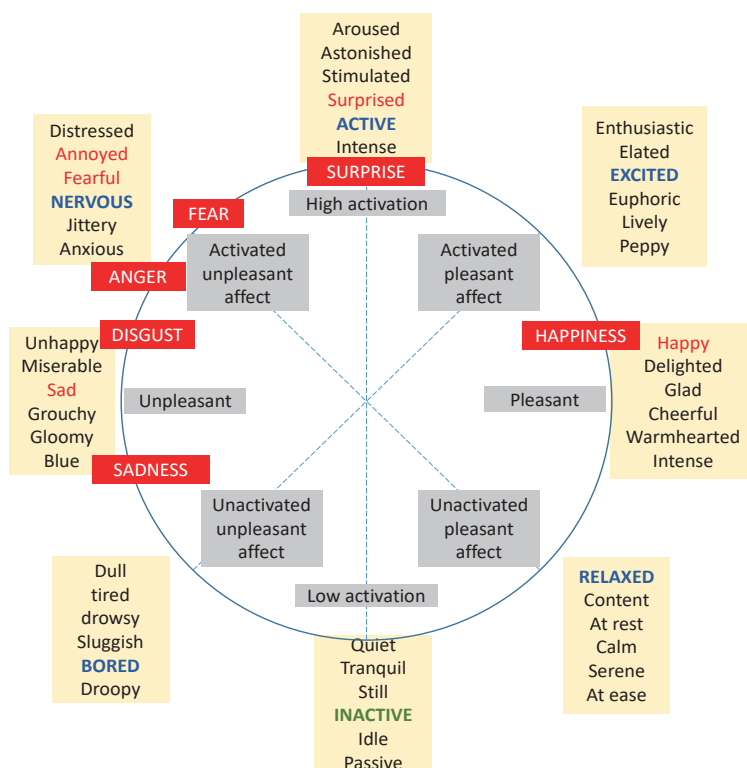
Aroused
Astonished
Stimulated
Surprised
ACTIVE
Intense

SURPRISE

High activation

Distressed
Annoyed
Fearful
NERVOUS
Jittery
Anxious

FEAR

ANGER

Activated unpleasant affect

Activated pleasant affect

Enthusiastic
Elated
EXCITED
Euphoric
Lively
Peppy

HAPPINESS

Happy
Delighted
Glad
Cheerful
Warmhearted
Intense

DISGUST

Unhappy
Miserable
Sad
Grouchy
Gloomy
Blue

SADNESS

Unpleasant

Pleasant

Unactivated unpleasant affect

Unactivated pleasant affect

Low activation

Dull
tired
drowsy
Sluggish
BORED
Droopy

RELAXED
Content
At rest
Calm
Serene
At ease

Quiet
Tranquil
Still
INACTIVE
Idle
Passive